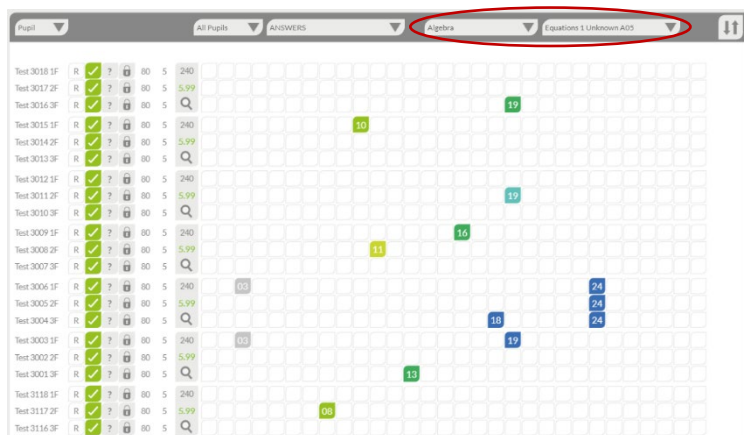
Pupil | All Pupils | ANSWERS | Algebra | Equations 1 Unknown A05

Test 3018 1F R ? 80 5 240
Test 3017 2F R ? 80 5 5.99
Test 3016 3F R ? 80 5 19
Test 3015 1F R ? 80 5 240 10
Test 3014 2F R ? 80 5 5.99
Test 3013 3F R ? 80 5
Test 3012 1F R ? 80 5 240
Test 3011 2F R ? 80 5 5.99 19
Test 3010 3F R ? 80 5
Test 3009 1F R ? 80 5 240 16
Test 3008 2F R ? 80 5 5.99 11
Test 3007 3F R ? 80 5
Test 3006 1F R ? 80 5 240 03 24
Test 3005 2F R ? 80 5 5.99 24
Test 3004 3F R ? 80 5 18 24
Test 3003 1F R ? 80 5 240 03 19
Test 3002 2F R ? 80 5 5.99
Test 3001 3F R ? 80 5 13
Test 3118 1F R ? 80 5 240
Test 3117 2F R ? 80 5 5.99 08
Test 3116 3F R ? 80 5